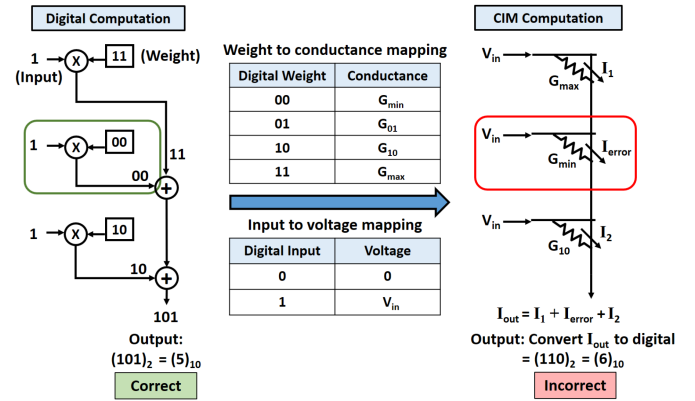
Digital Computation

1 (Input) X 11 (Weight)

1 X 00

00 + 11

1 X 10

10 + 101

Output: $(101)_2 = (5)_{10}$

Correct

Weight to conductance mapping

| Digital Weight | Conductance |
|---|---|
| 00 | $G_{min}$ |
| 01 | $G_{01}$ |
| 10 | $G_{10}$ |
| 11 | $G_{max}$ |

Input to voltage mapping

| Digital Input | Voltage |
|---|---|
| 0 | 0 |
| 1 | $V_{in}$ |

CIM Computation

$V_{in}$ $G_{max}$ $I_1$

$V_{in}$ $G_{min}$ $I_{error}$

$V_{in}$ $G_{10}$ $I_2$

$I_{out} = I_1 + I_{error} + I_2$

Output: Convert $I_{out}$ to digital $= (110)_2 = (6)_{10}$

Incorrect